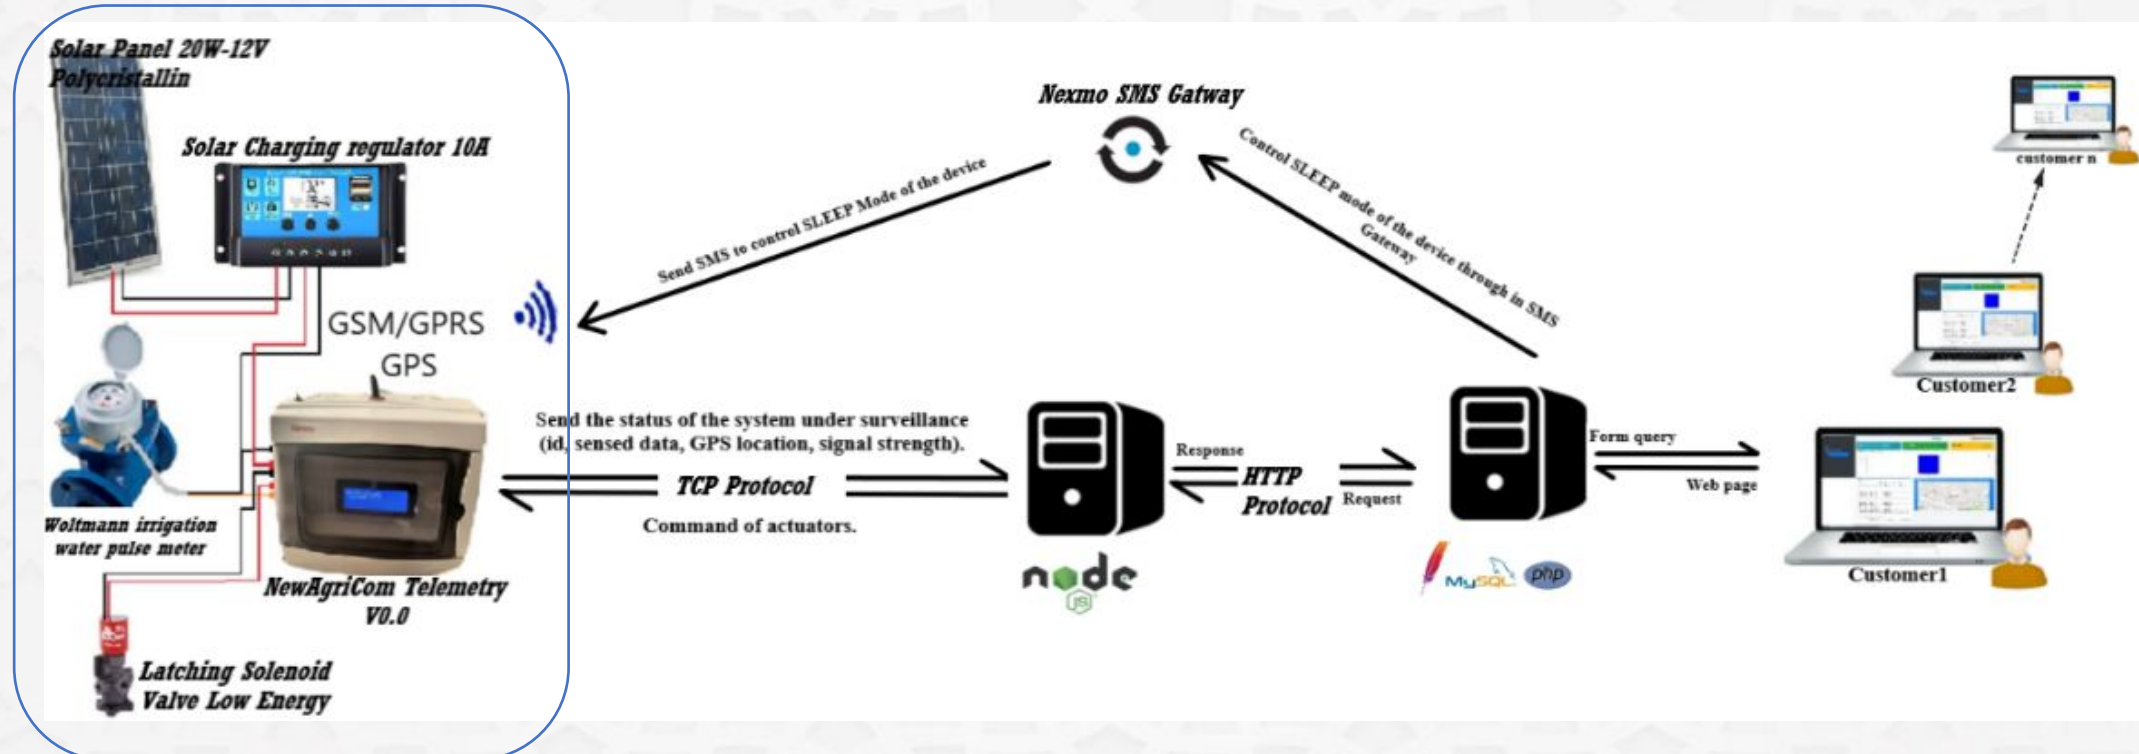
Solar Panel 20W-12V Polycristallin

Solar Charging regulator 10A

GSM/GPRS
GPS

Woltmann irrigation water pulse meter

NewAgriCom Telemetry V0.0

Latching Solenoid Valve Low Energy

Nexmo SMS Gatway

Send SMS to control SLEEP Mode of the device

Control SLEEP mode of the device through in SMS Gateway

Send the status of the system under surveillance (id, sensed data, GPS location, signal strength).

TCP Protocol

Command of actuators.

Response

HTTP Protocol

Request

Form query

Web page

node

MySQL php

customer n

Customer2

Customer1